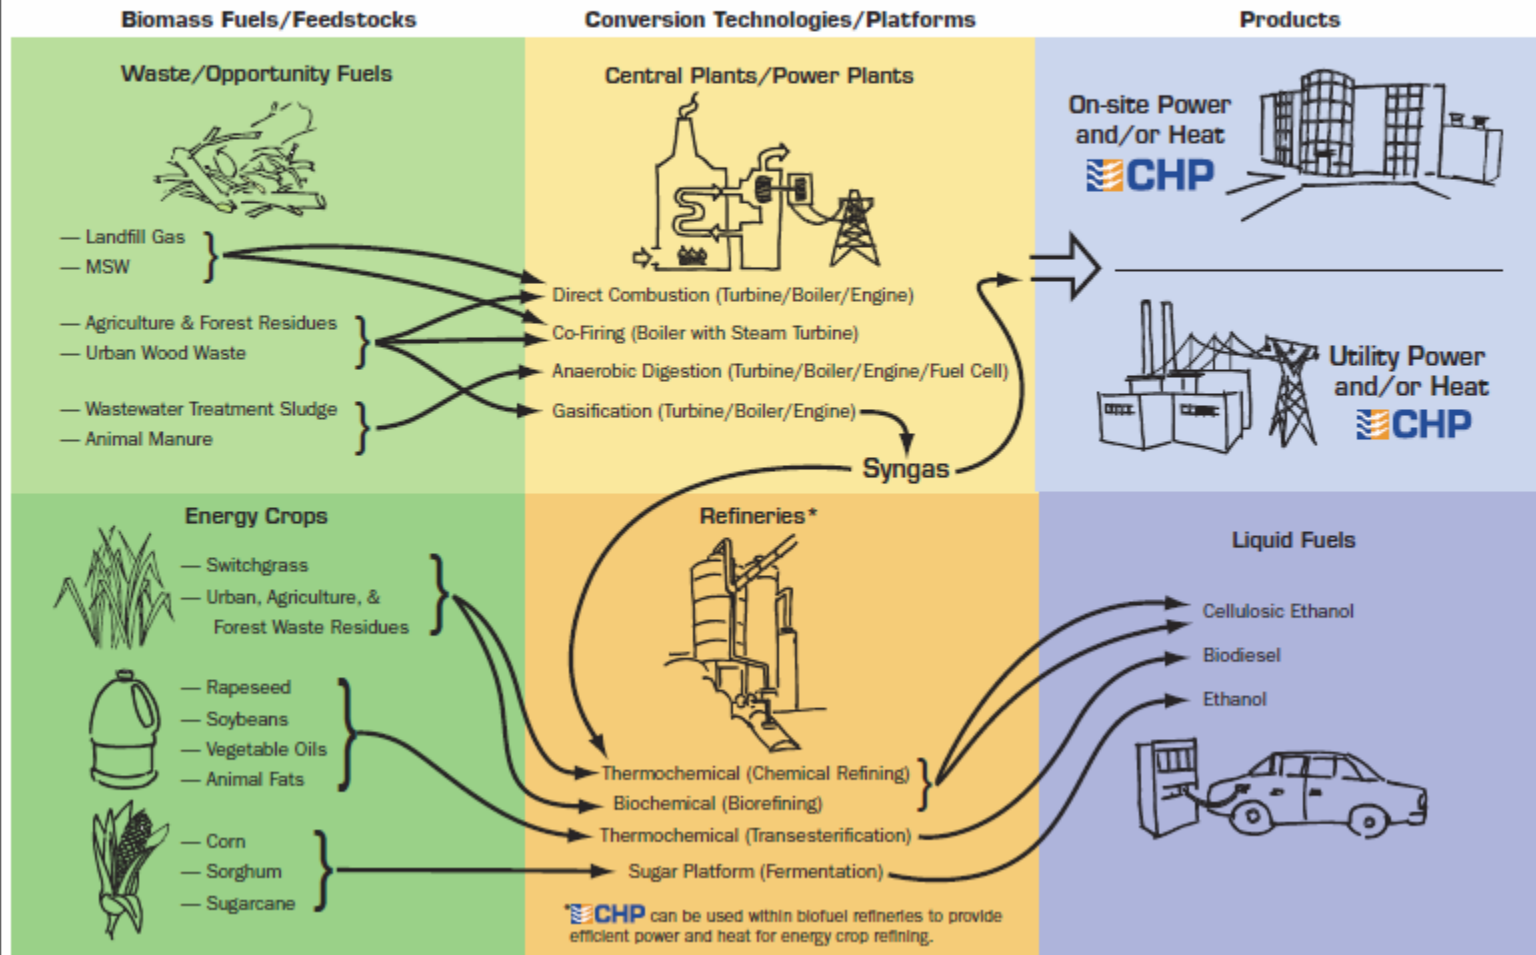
Biomass Fuels/Feedstocks

Conversion Technologies/Platforms

Products

Waste/Opportunity Fuels

— Landfill Gas
— MSW

— Agriculture & Forest Residues
— Urban Wood Waste

— Wastewater Treatment Sludge
— Animal Manure

Central Plants/Power Plants

Direct Combustion (Turbine/Boiler/Engine)
Co-Firing (Boiler with Steam Turbine)
Anaerobic Digestion (Turbine/Boiler/Engine/Fuel Cell)
Gasification (Turbine/Boiler/Engine)

Syngas

On-site Power and/or Heat
CHP

Utility Power and/or Heat
CHP

Energy Crops

— Switchgrass
— Urban, Agriculture, & Forest Waste Residues

— Rapeseed
— Soybeans
— Vegetable Oils
— Animal Fats

— Corn
— Sorghum
— Sugarcane

Refineries*

Thermochemical (Chemical Refining)
Biochemical (Biorefining)
Thermochemical (Transesterification)
Sugar Platform (Fermentation)

*CHP can be used within biofuel refineries to provide efficient power and heat for energy crop refining.

Liquid Fuels

Cellulosic Ethanol
Biodiesel
Ethanol